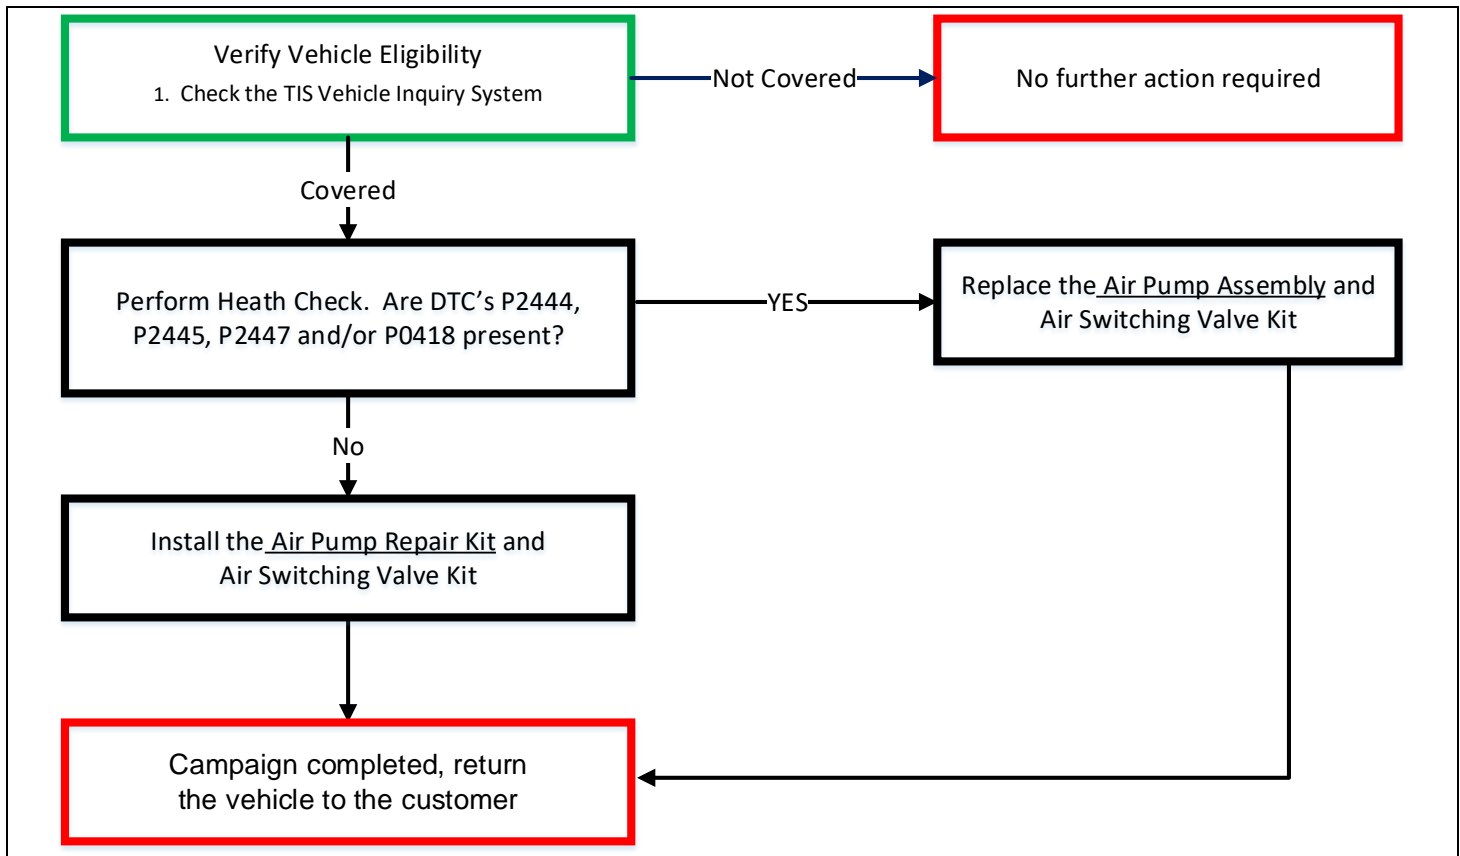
Verify Vehicle Eligibility
1. Check the TIS Vehicle Inquiry System

Not Covered

No further action required

Covered

Perform Heath Check. Are DTC's P2444, P2445, P2447 and/or P0418 present?

YES

Replace the Air Pump Assembly and Air Switching Valve Kit

No

Install the Air Pump Repair Kit and Air Switching Valve Kit

Campaign completed, return the vehicle to the customer